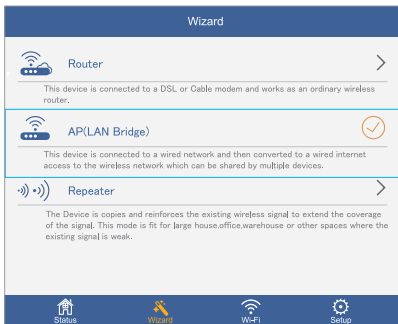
Wizard

Router

This device is connected to a DSL or Cable modem and works as an ordinary wireless router.

AP(LAN Bridge)

This device is connected to a wired network and then converted to a wired internet access to the wireless network which can be shared by multiple devices.

Repeater

The Device is copies and reinforces the existing wireless signal to extend the coverage of the signal. This mode is fit for large house,office,warehouse or other spaces where the existing signal is weak.

Status Wizard Wi-Fi Setup